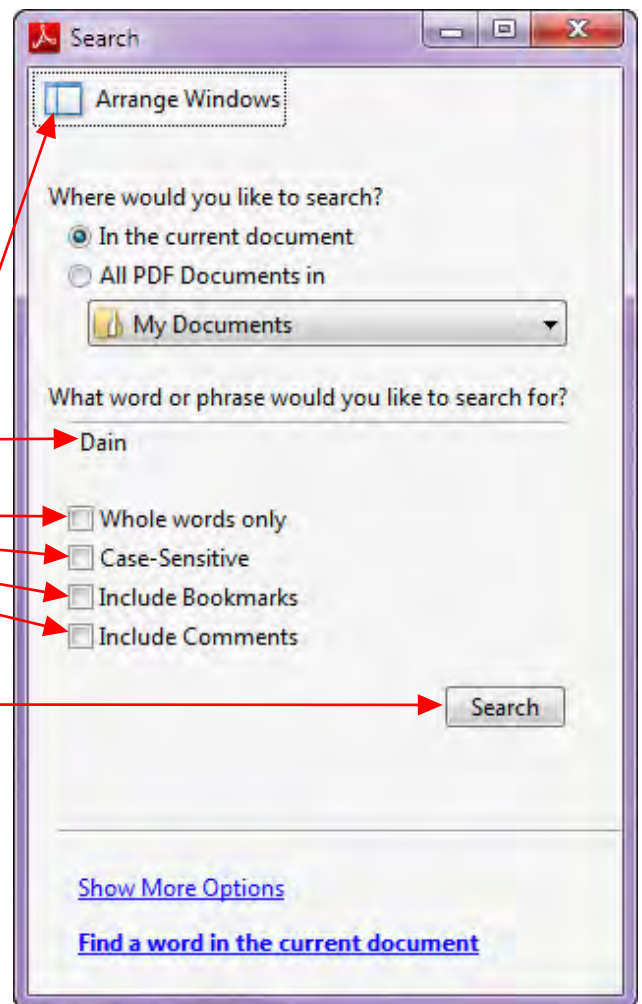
Search

Arrange Windows

Where would you like to search?

In the current document

All PDF Documents in

My Documents

What word or phrase would you like to search for?

Dain

Whole words only

Case-Sensitive

Include Bookmarks

Include Comments

Search

Show More Options

Find a word in the current document